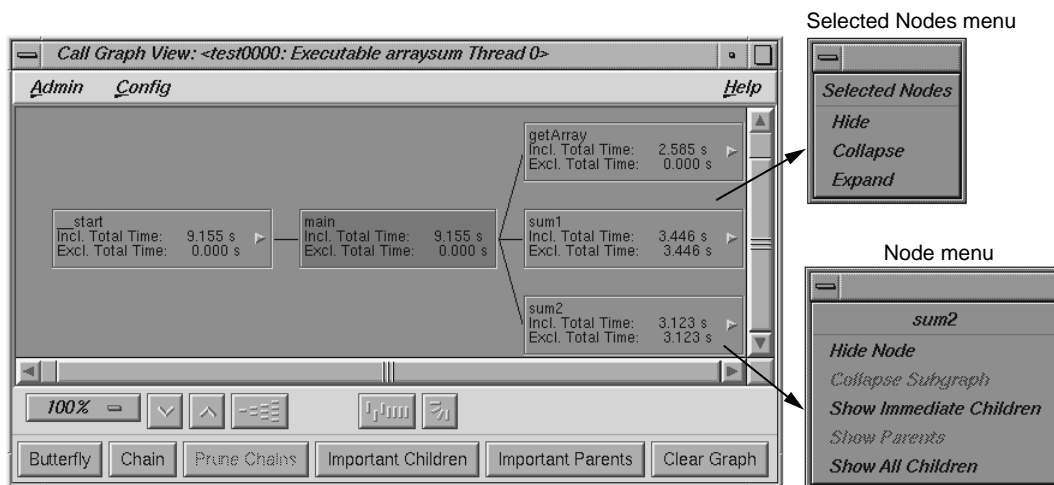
Selected Nodes menu

Call Graph View: <test0000: Executable arraysum Thread 0>

Admin Config Help

__start
Incl. Total Time: 9.155 s
Excl. Total Time: 0.000 s

main
Incl. Total Time: 9.155 s
Excl. Total Time: 0.000 s

getArray
Incl. Total Time: 2.585 s
Excl. Total Time: 0.000 s

sum1
Incl. Total Time: 3.446 s
Excl. Total Time: 3.446 s

sum2
Incl. Total Time: 3.123 s
Excl. Total Time: 3.123 s

100%

Butterfly Chain Prune Chains Important Children Important Parents Clear Graph

Selected Nodes
Hide
Collapse
Expand

Node menu

sum2
Hide Node
Collapse Subgraph
Show Immediate Children
Show Parents
Show All Children